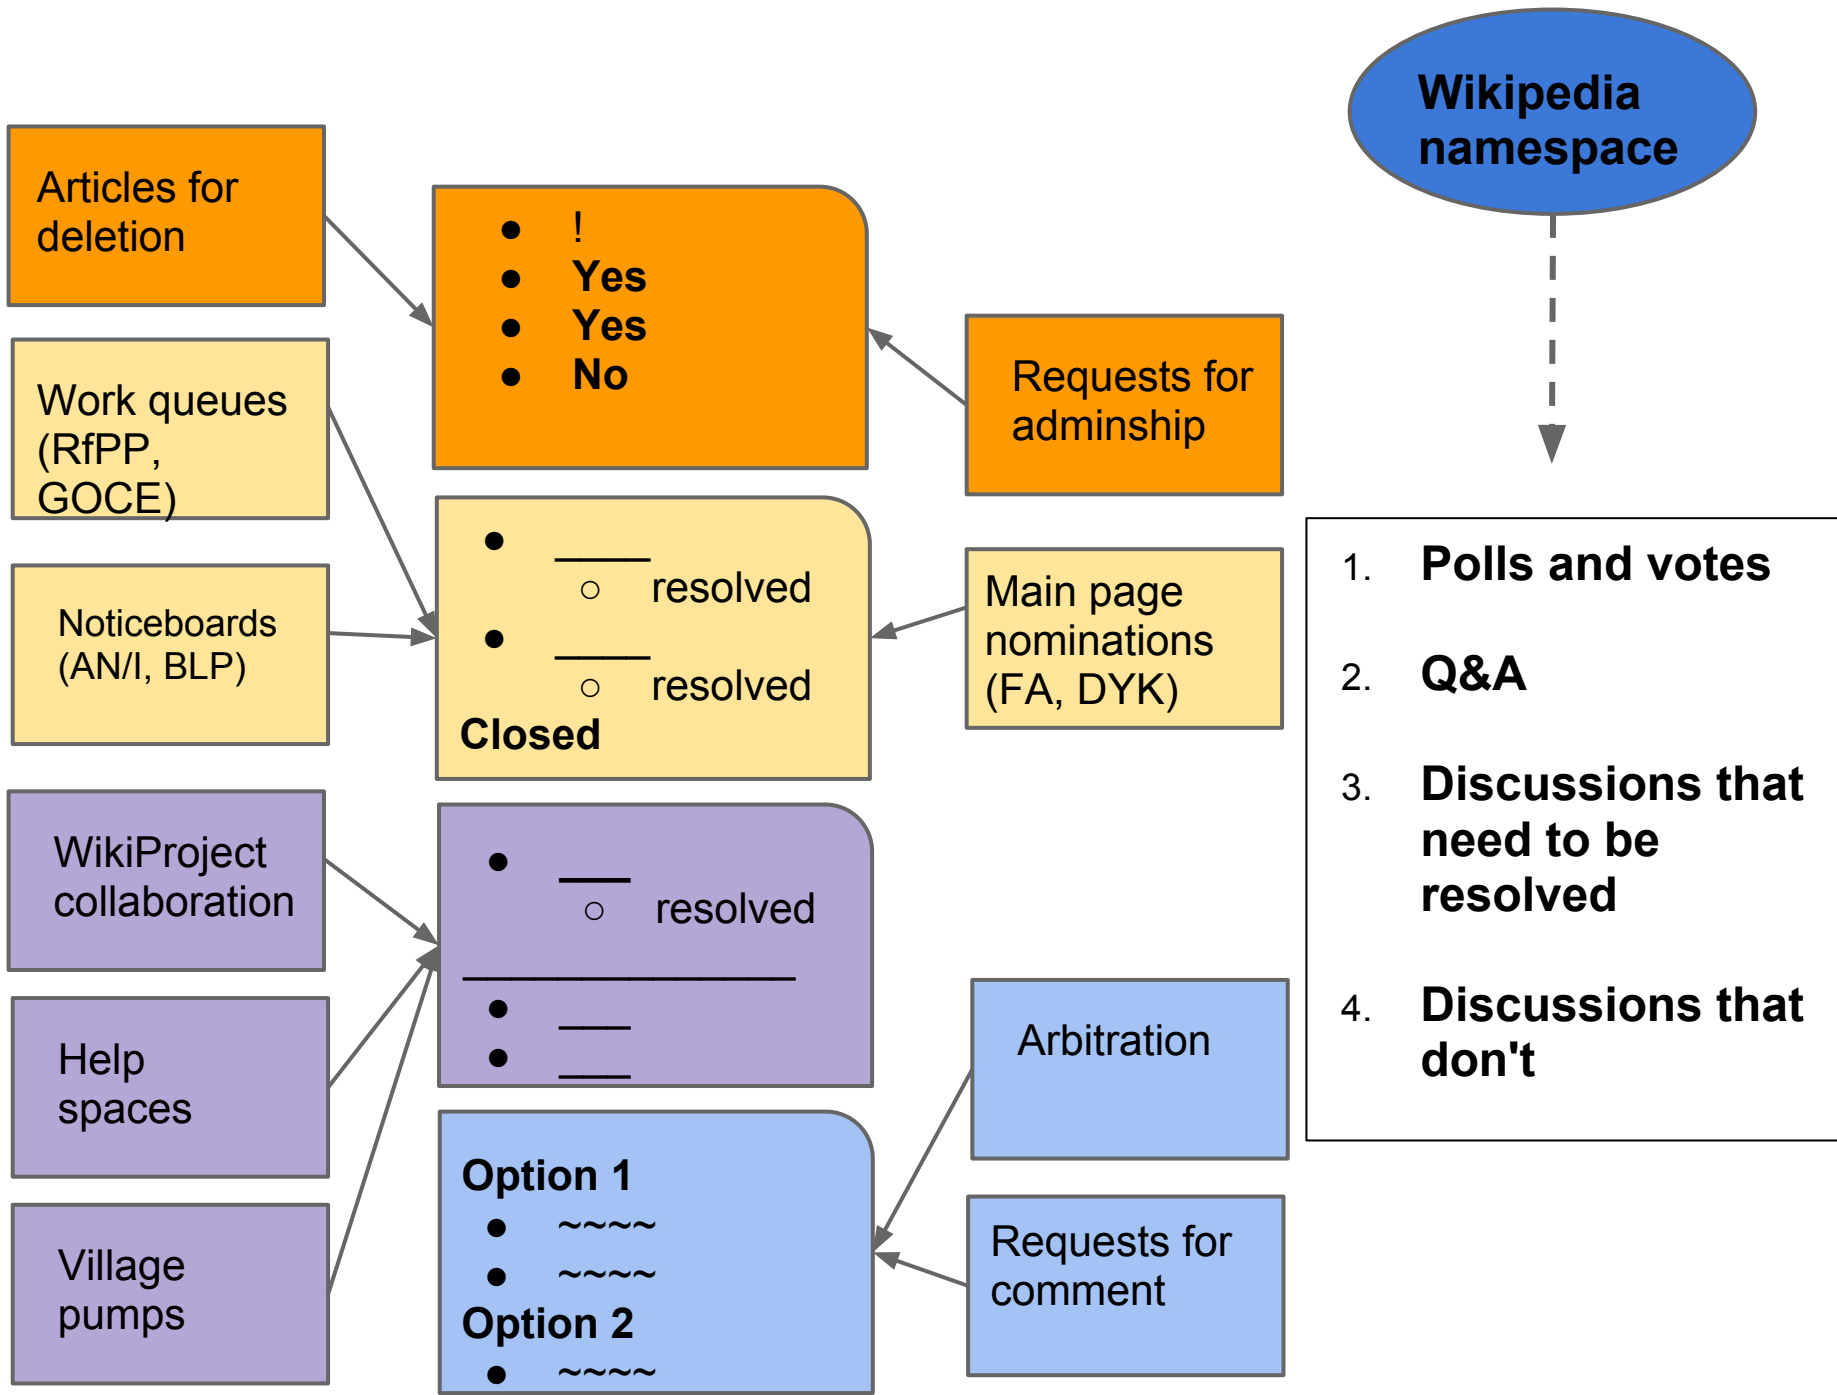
Wikipedia namespace

Articles for deletion

- !
- Yes
- Yes
- No

Requests for adminship

Work queues (RfPP, GOCE)

Noticeboards (AN/I, BLP)

- ____
  - resolved
- ____
  - resolved

Closed

Main page nominations (FA, DYK)

WikiProject collaboration

Help spaces

Village pumps

- ___
  - resolved

______________

- ___
- ___

Arbitration

Requests for comment

Option 1
- ~~~~
- ~~~~

Option 2
- ~~~~

1. Polls and votes
2. Q&A
3. Discussions that need to be resolved
4. Discussions that don't